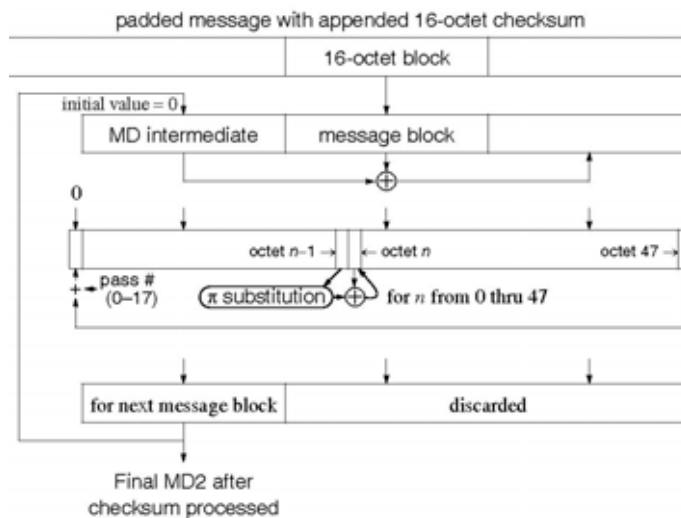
padded message with appended 16-octet checksum

16-octet block

initial value = 0

MD intermediate

message block

0

octet $n-1$

octet $n$

octet 47

+

pass # (0–17)

$\pi$ substitution

for $n$ from 0 thru 47

for next message block

discarded

Final MD2 after checksum processed